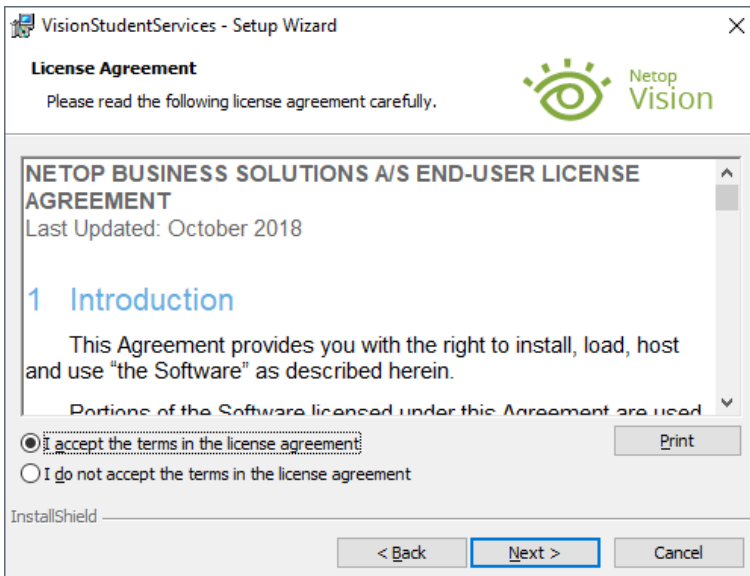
VisionStudentServices - Setup Wizard

License Agreement

Please read the following license agreement carefully.

Netop Vision

NETOP BUSINESS SOLUTIONS A/S END-USER LICENSE AGREEMENT
Last Updated: October 2018

1 Introduction

This Agreement provides you with the right to install, load, host and use “the Software” as described herein.

Portions of the Software licensed under this Agreement are used

I accept the terms in the license agreement

I do not accept the terms in the license agreement

Print

InstallShield

< Back

Next >

Cancel